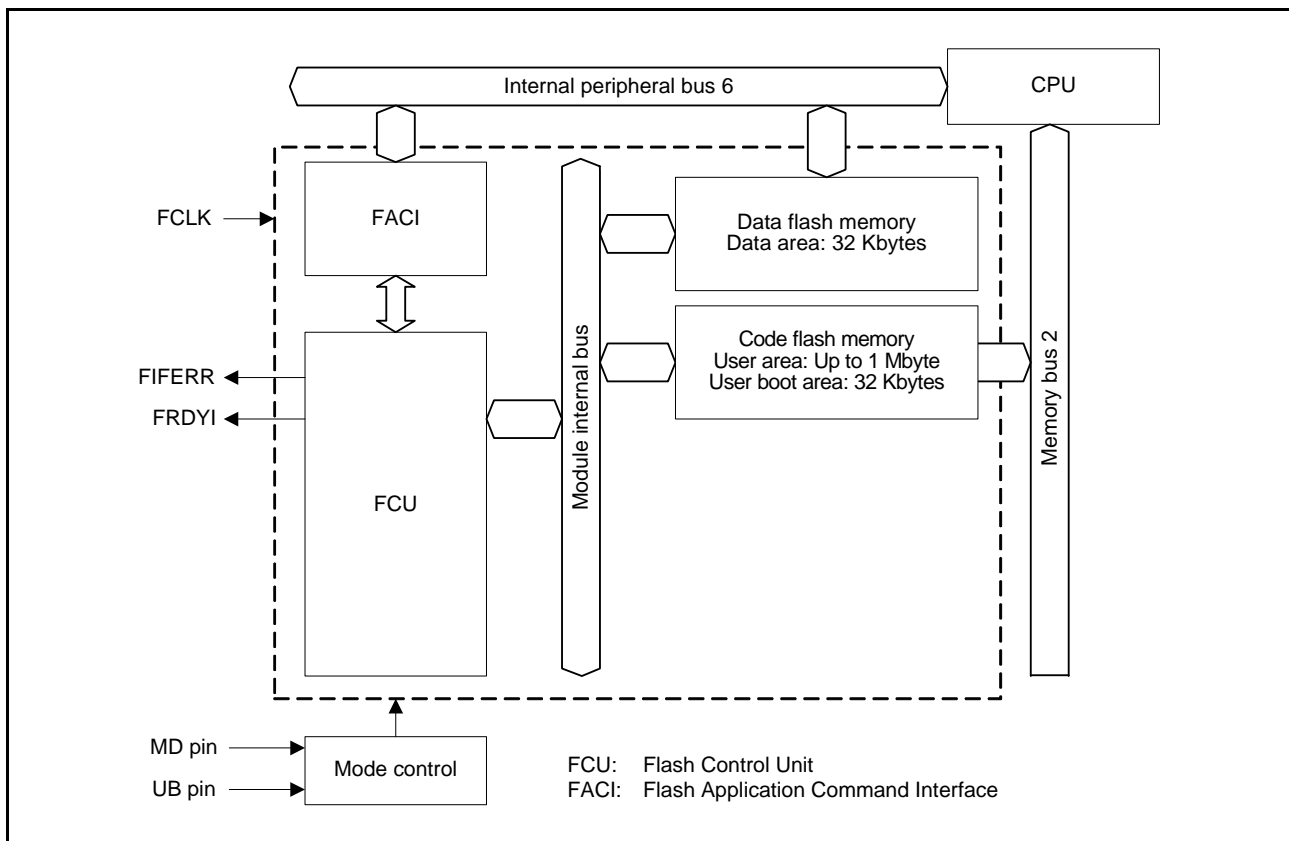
Internal peripheral bus 6

CPU

FCLK

FACI

Data flash memory
Data area: 32 Kbytes

Module internal bus

Code flash memory
User area: Up to 1 Mbyte
User boot area: 32 Kbytes

Memory bus 2

FIFERR

FRDYI

FCU

MD pin

UB pin

Mode control

FCU: Flash Control Unit
FACI: Flash Application Command Interface